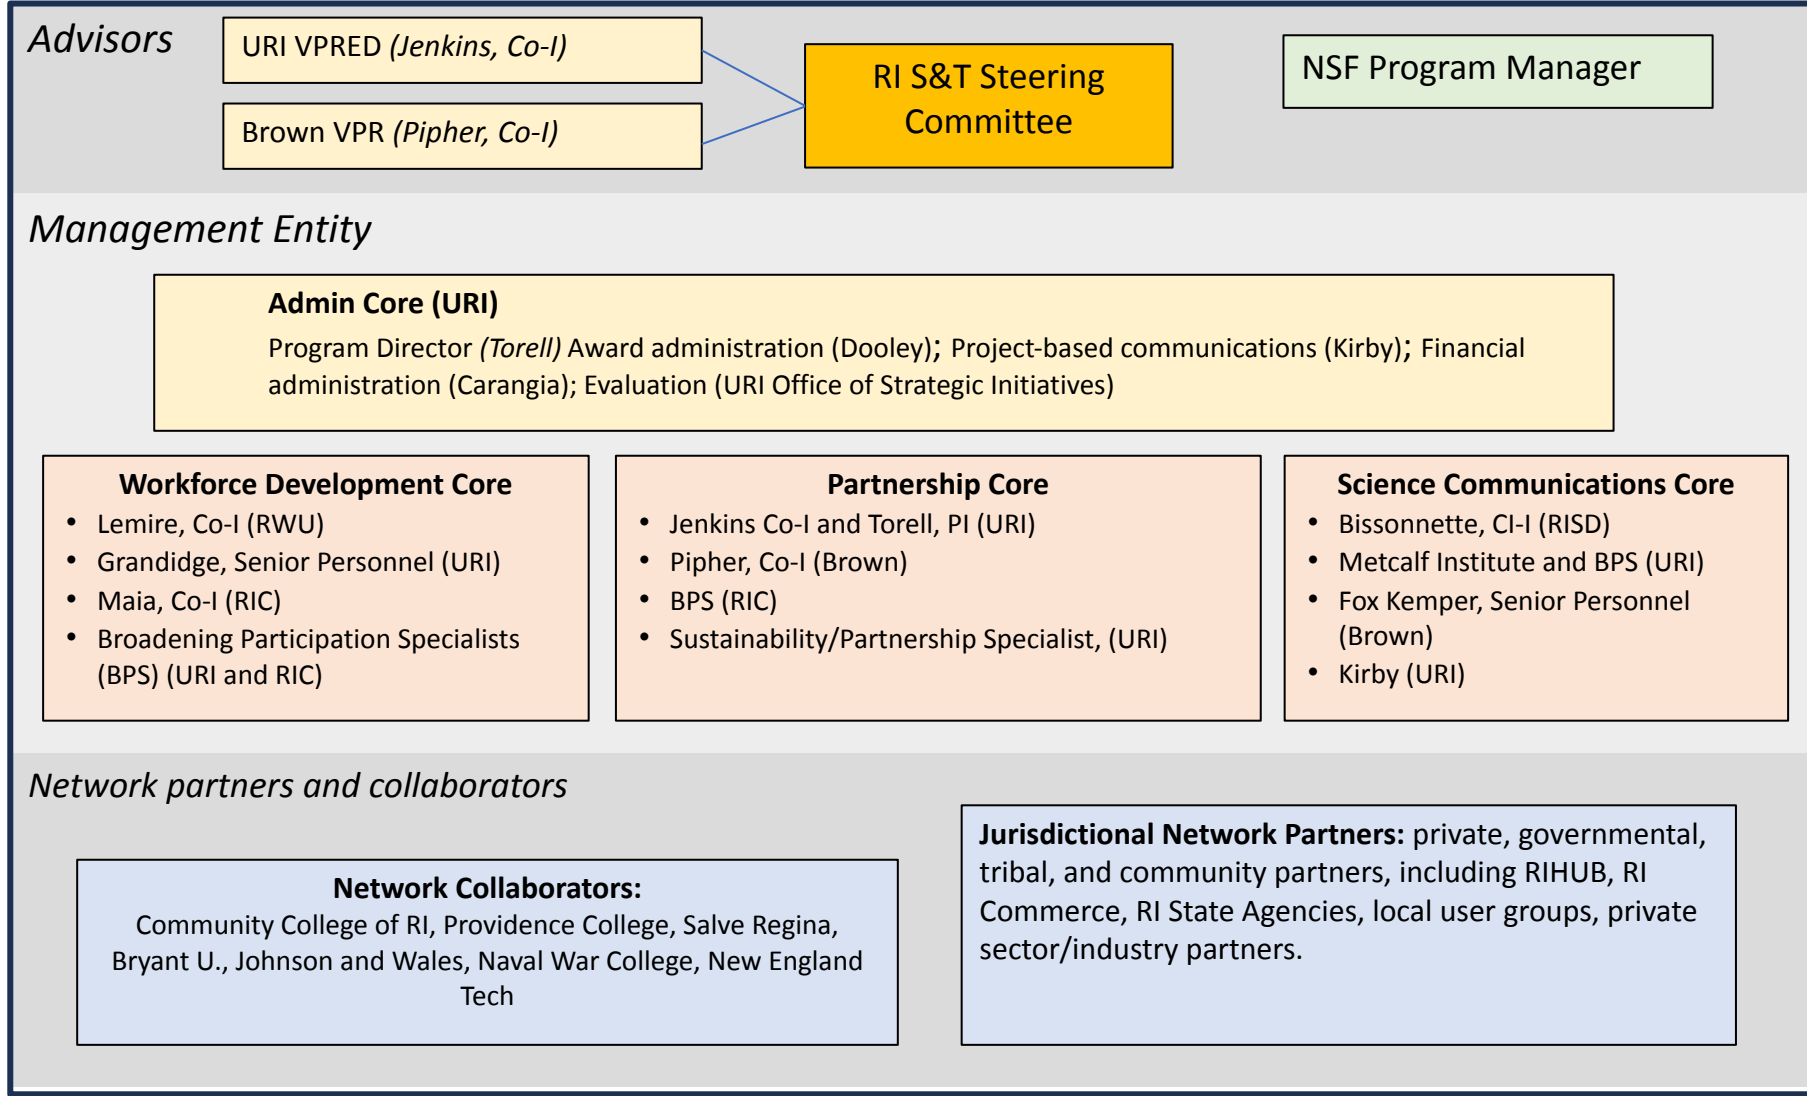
Advisors

URI VPRED (Jenkins, Co-I)

Brown VPR (Pipher, Co-I)

RI S&T Steering Committee

NSF Program Manager

Management Entity

Admin Core (URI)

Program Director (Torell) Award administration (Dooley); Project-based communications (Kirby); Financial administration (Carangia); Evaluation (URI Office of Strategic Initiatives)

Workforce Development Core
- Lemire, Co-I (RWU)
- Grandidge, Senior Personnel (URI)
- Maia, Co-I (RIC)
- Broadening Participation Specialists (BPS) (URI and RIC)

Partnership Core
- Jenkins Co-I and Torell, PI (URI)
- Pipher, Co-I (Brown)
- BPS (RIC)
- Sustainability/Partnership Specialist, (URI)

Science Communications Core
- Bissonnette, CI-I (RISD)
- Metcalf Institute and BPS (URI)
- Fox Kemper, Senior Personnel (Brown)
- Kirby (URI)

Network partners and collaborators

Network Collaborators:
Community College of RI, Providence College, Salve Regina, Bryant U., Johnson and Wales, Naval War College, New England Tech

Jurisdictional Network Partners: private, governmental, tribal, and community partners, including RIHUB, RI Commerce, RI State Agencies, local user groups, private sector/industry partners.